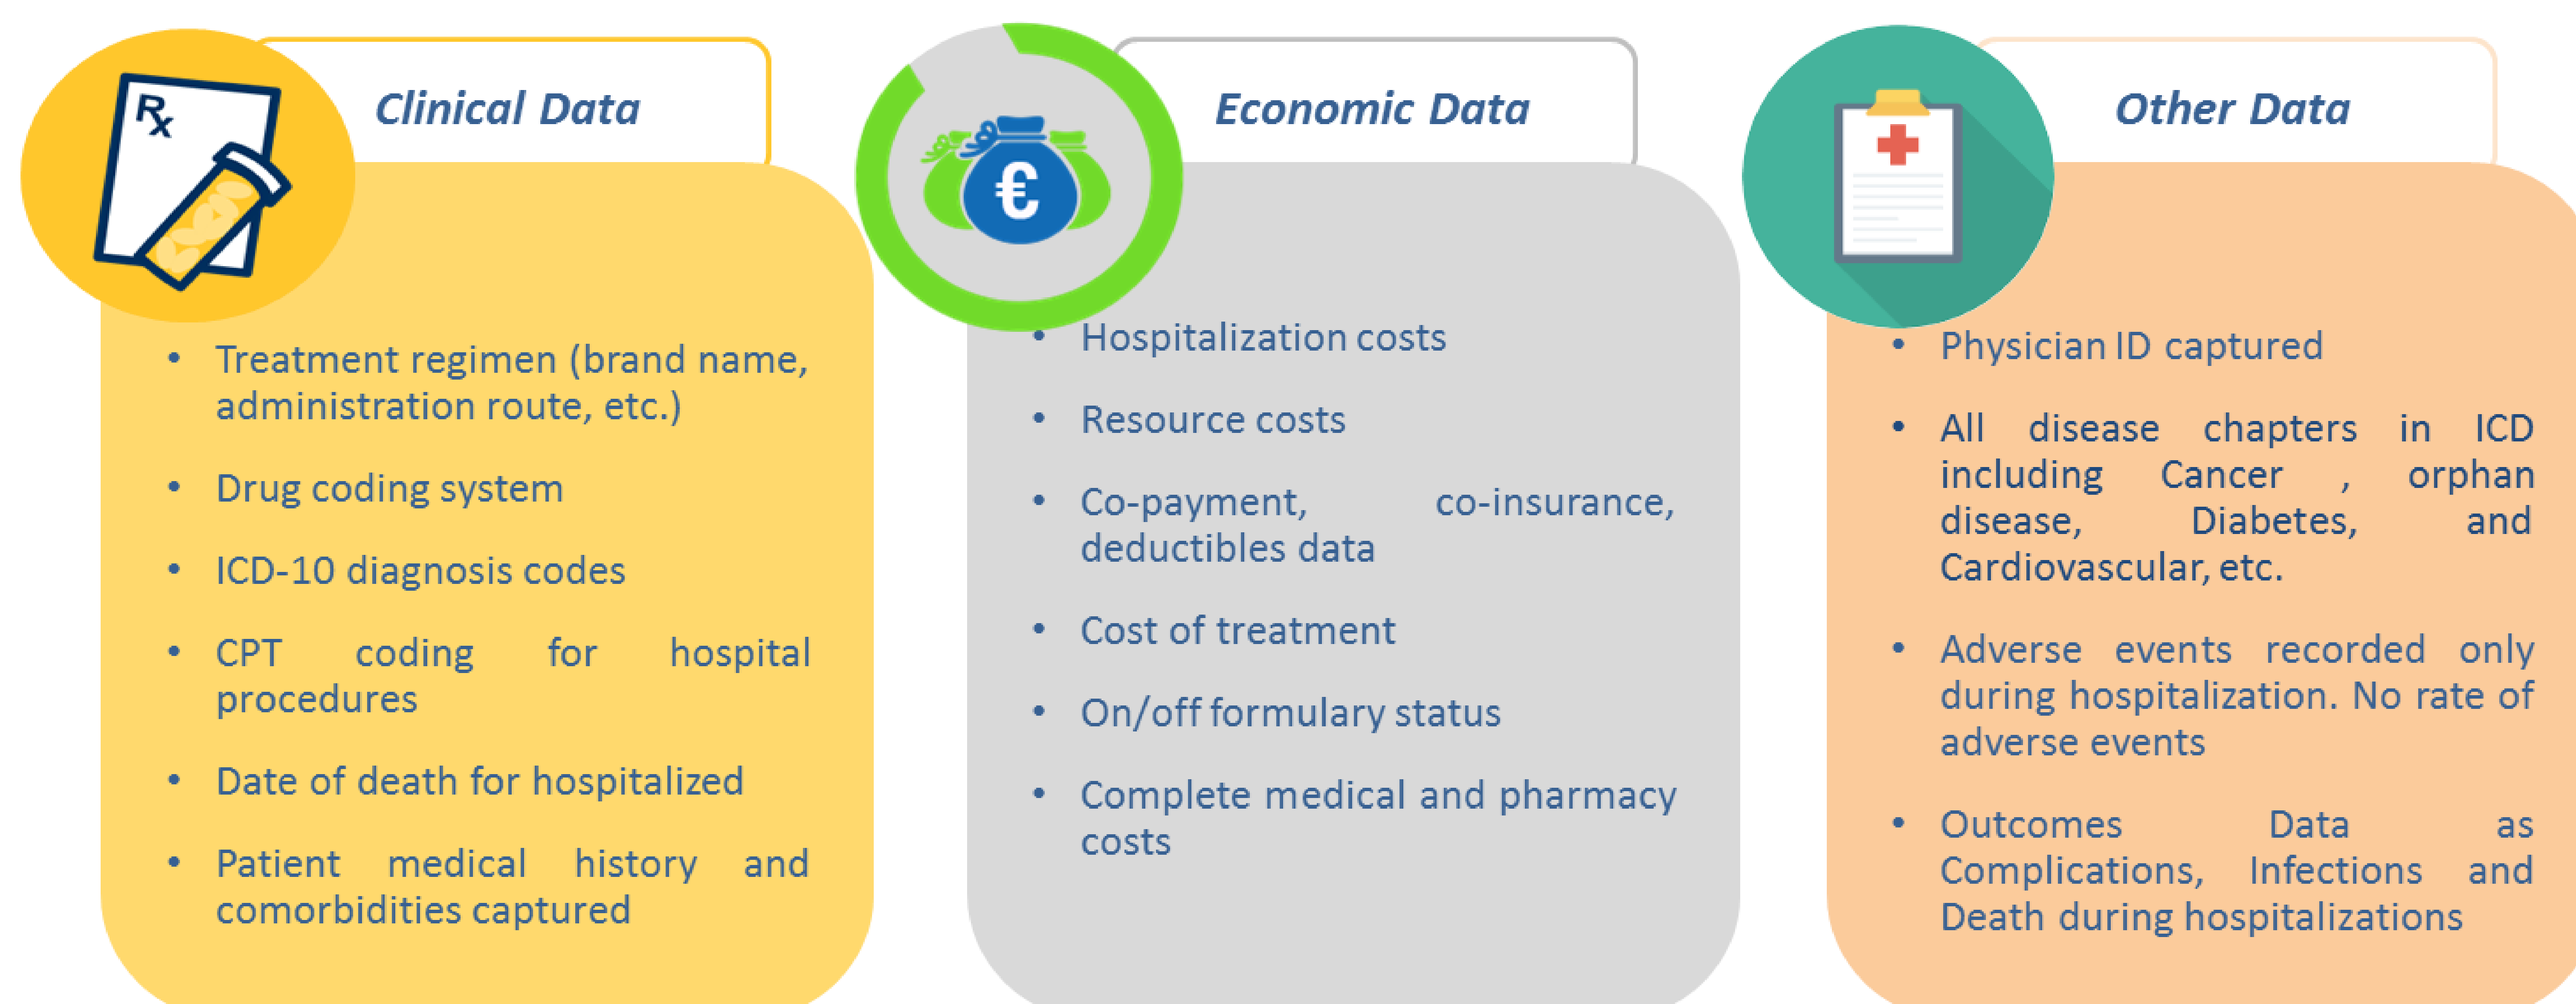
Rx

Clinical Data

• Treatment regimen (brand name, administration route, etc.)

• Drug coding system

• ICD-10 diagnosis codes

• CPT coding for hospital procedures

• Date of death for hospitalized

• Patient medical history and comorbidities captured

€

Economic Data

• Hospitalization costs

• Resource costs

• Co-payment, co-insurance, deductibles data

• Cost of treatment

• On/off formulary status

• Complete medical and pharmacy costs

Other Data

• Physician ID captured

• All disease chapters in ICD including Cancer , orphan disease, Diabetes, and Cardiovascular, etc.

• Adverse events recorded only during hospitalization. No rate of adverse events

• Outcomes Data as Complications, Infections and Death during hospitalizations